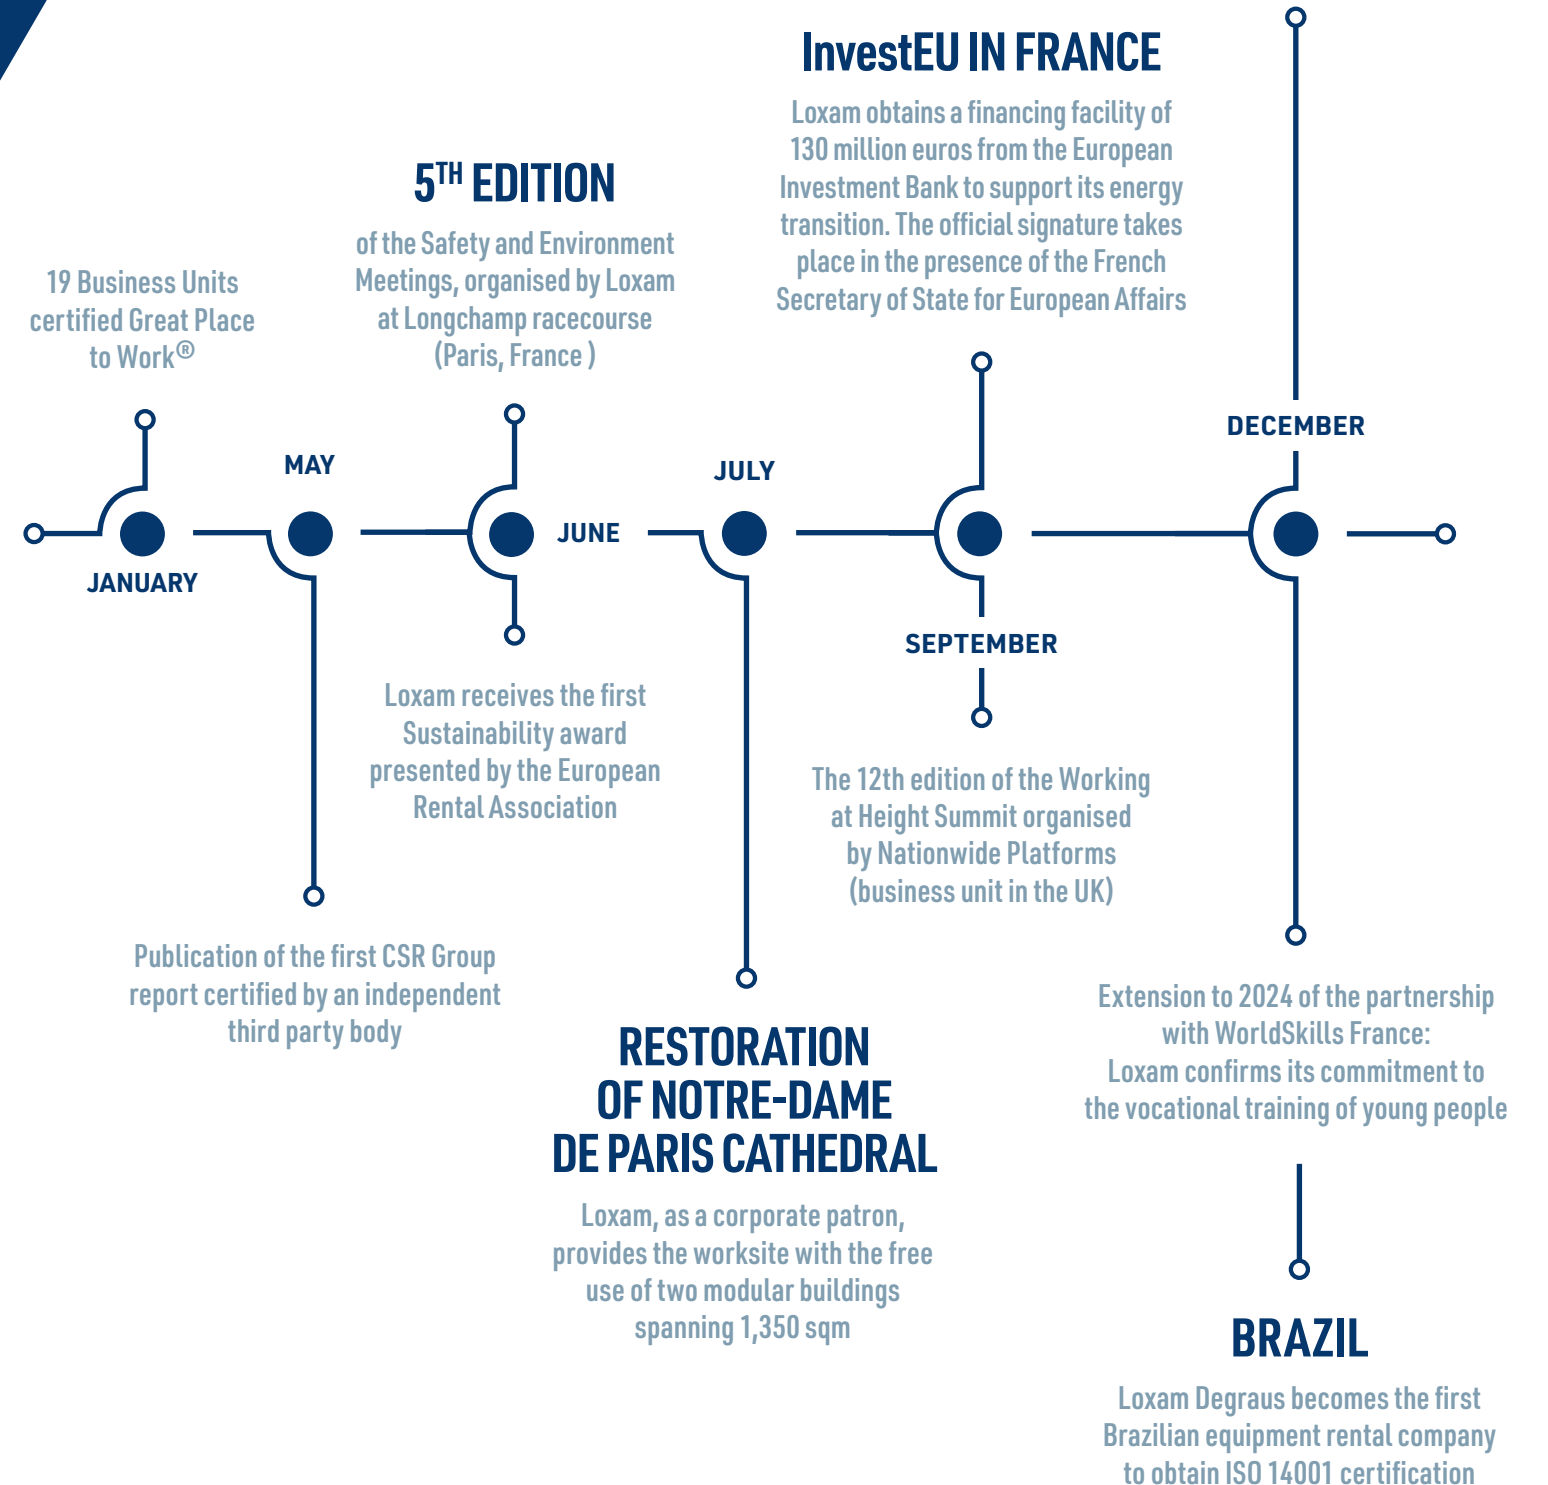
19 Business Units certified Great Place to Work®

JANUARY

MAY

Publication of the first CSR Group report certified by an independent third party body

$5^{TH}$ EDITION

of the Safety and Environment Meetings, organised by Loxam at Longchamp racecourse (Paris, France )

JUNE

Loxam receives the first Sustainability award presented by the European Rental Association

JULY

RESTORATION OF NOTRE-DAME DE PARIS CATHEDRAL

Loxam, as a corporate patron, provides the worksite with the free use of two modular buildings spanning 1,350 sqm

InvestEU IN FRANCE

Loxam obtains a financing facility of 130 million euros from the European Investment Bank to support its energy transition. The official signature takes place in the presence of the French Secretary of State for European Affairs

SEPTEMBER

The 12th edition of the Working at Height Summit organised by Nationwide Platforms (business unit in the UK)

DECEMBER

Extension to 2024 of the partnership with WorldSkills France: Loxam confirms its commitment to the vocational training of young people

BRAZIL

Loxam Degraus becomes the first Brazilian equipment rental company to obtain ISO 14001 certification